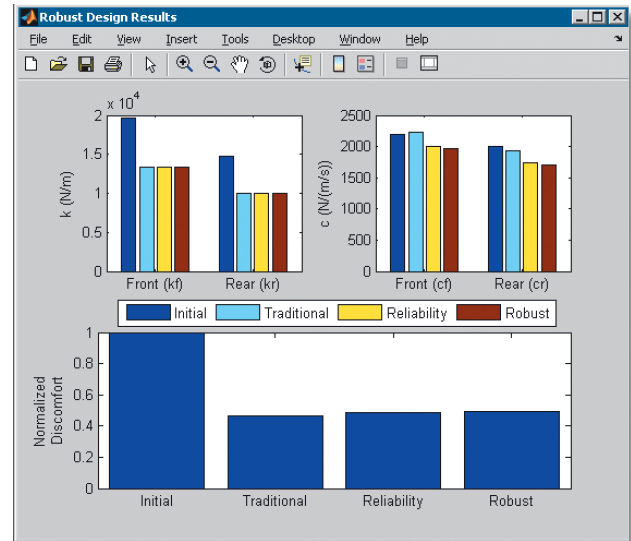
Robust Design Results

File Edit View Insert Tools Desktop Window Help

$x\ 10^4$

2
1.5
1
0.5
0

k (N/m)

Front (kf) Rear (kr)

2500
2000
1500
1000
500
0

c (N/(m/s))

Front (cf) Rear (cr)

Initial Traditional Reliability Robust

1
0.8
0.6
0.4
0.2
0

Normalized Discomfort

Initial Traditional Reliability Robust